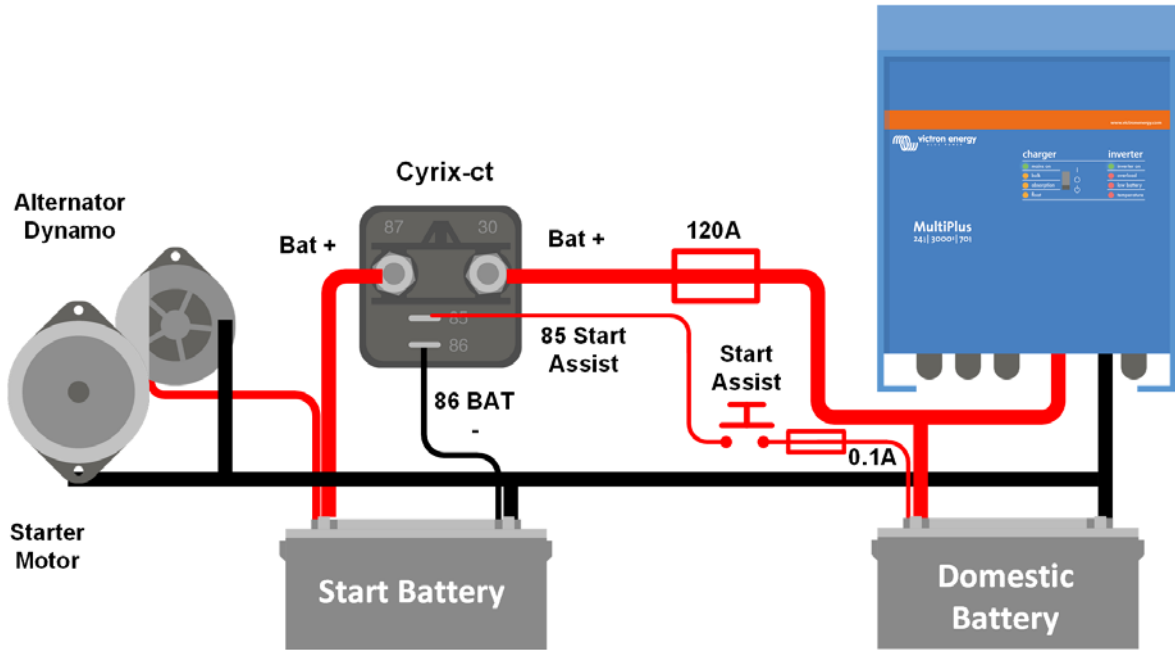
Alternator
Dynamo

Starter
Motor

Cyrix-ct

87 30

85

86

Bat +

Bat +

120A

85 Start
Assist

Start
Assist

86 BAT
-

0.1A

victron energy

www.victronenergy.com

charger
mains on
bulk
absorption
float

inverter
inverter on
overload
low battery
temperature

MultiPlus
24|3000|70

Start Battery

Domestic
Battery